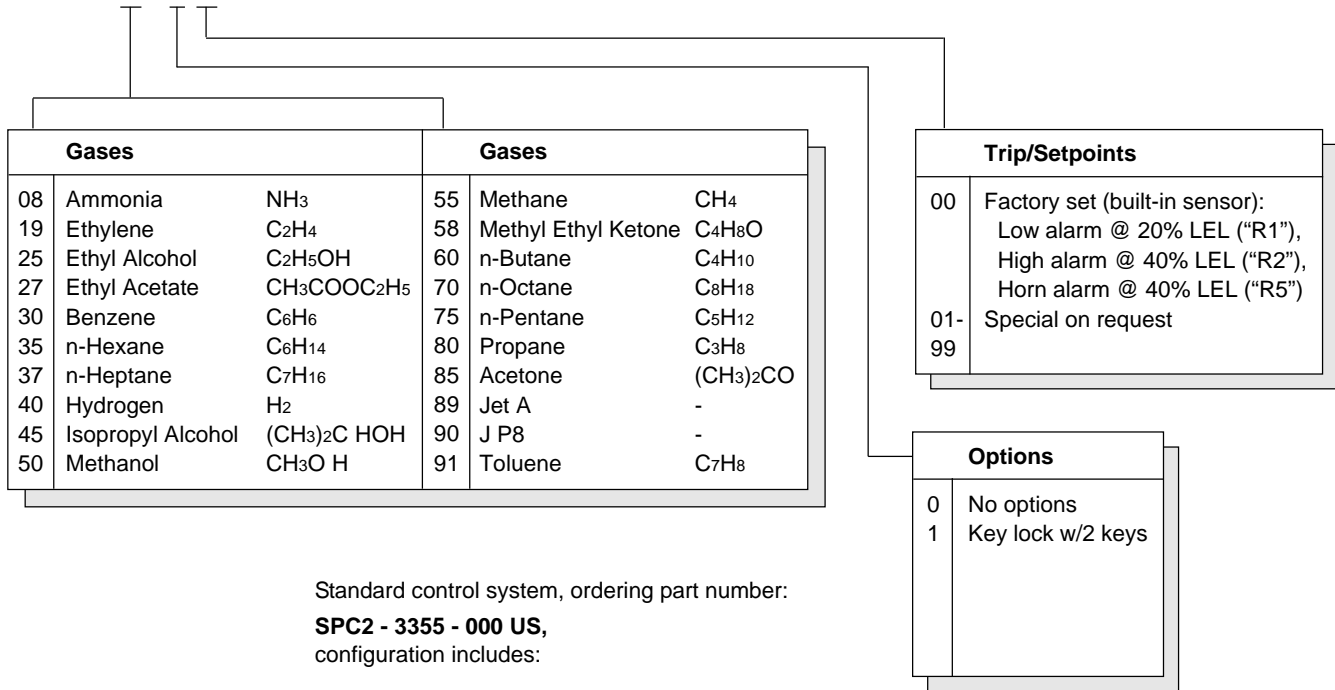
| | Gases | | | Gases | |
|---|---|---|---|---|---|
| 08 | Ammonia | $NH_3$ | 55 | Methane | $CH_4$ |
| 19 | Ethylene | $C_2H_4$ | 58 | Methyl Ethyl Ketone | $C_4H_8O$ |
| 25 | Ethyl Alcohol | $C_2H_5OH$ | 60 | n-Butane | $C_4H_{10}$ |
| 27 | Ethyl Acetate | $CH_3COOC_2H_5$ | 70 | n-Octane | $C_8H_{18}$ |
| 30 | Benzene | $C_6H_6$ | 75 | n-Pentane | $C_5H_{12}$ |
| 35 | n-Hexane | $C_6H_{14}$ | 80 | Propane | $C_3H_8$ |
| 37 | n-Heptane | $C_7H_{16}$ | 85 | Acetone | $(CH_3)_2CO$ |
| 40 | Hydrogen | $H_2$ | 89 | Jet A | - |
| 45 | Isopropyl Alcohol | $(CH_3)_2C HOH$ | 90 | J P8 | - |
| 50 | Methanol | $CH_3O H$ | 91 | Toluene | $C_7H_8$ |

| | Trip/Setpoints |
|---|---|
| 00 | Factory set (built-in sensor): Low alarm @ 20% LEL ("R1"), High alarm @ 40% LEL ("R2"), Horn alarm @ 40% LEL ("R5") |
| 01-99 | Special on request |

| | Options |
|---|---|
| 0 | No options |
| 1 | Key lock w/2 keys |

Standard control system, ordering part number:

**SPC2 - 3355 - 000 US,**
configuration includes: